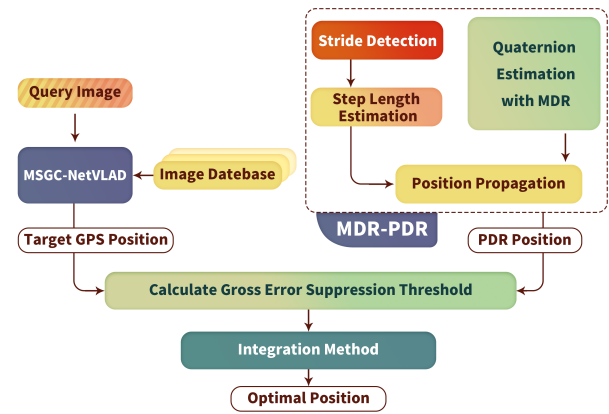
Stride Detection

Quaternion Estimation with MDR

Step Length Estimation

Query Image

MSGC-NetVLAD

Image Datebase

Position Propagation

MDR-PDR

Target GPS Position

PDR Position

Calculate Gross Error Suppression Threshold

Integration Method

Optimal Position